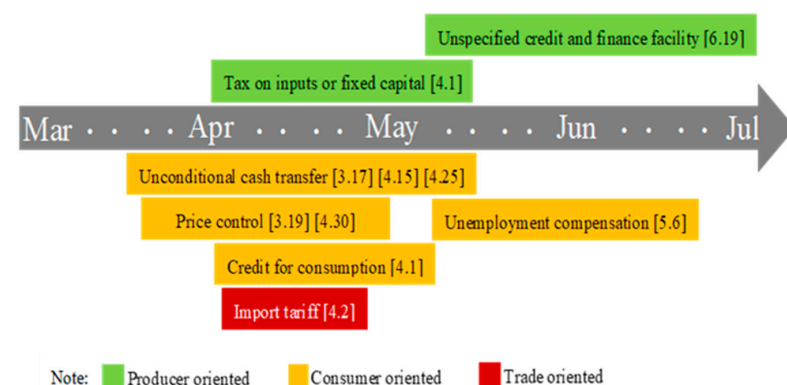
Unspecified credit and finance facility [6.19]

Tax on inputs or fixed capital [4.1]

Mar . . . . Apr . . . . May . . . . Jun . . . . Jul

Unconditional cash transfer [3.17] [4.15] [4.25]

Price control [3.19] [4.30]

Unemployment compensation [5.6]

Credit for consumption [4.1]

Import tariff [4.2]

Note: Producer oriented Consumer oriented Trade oriented